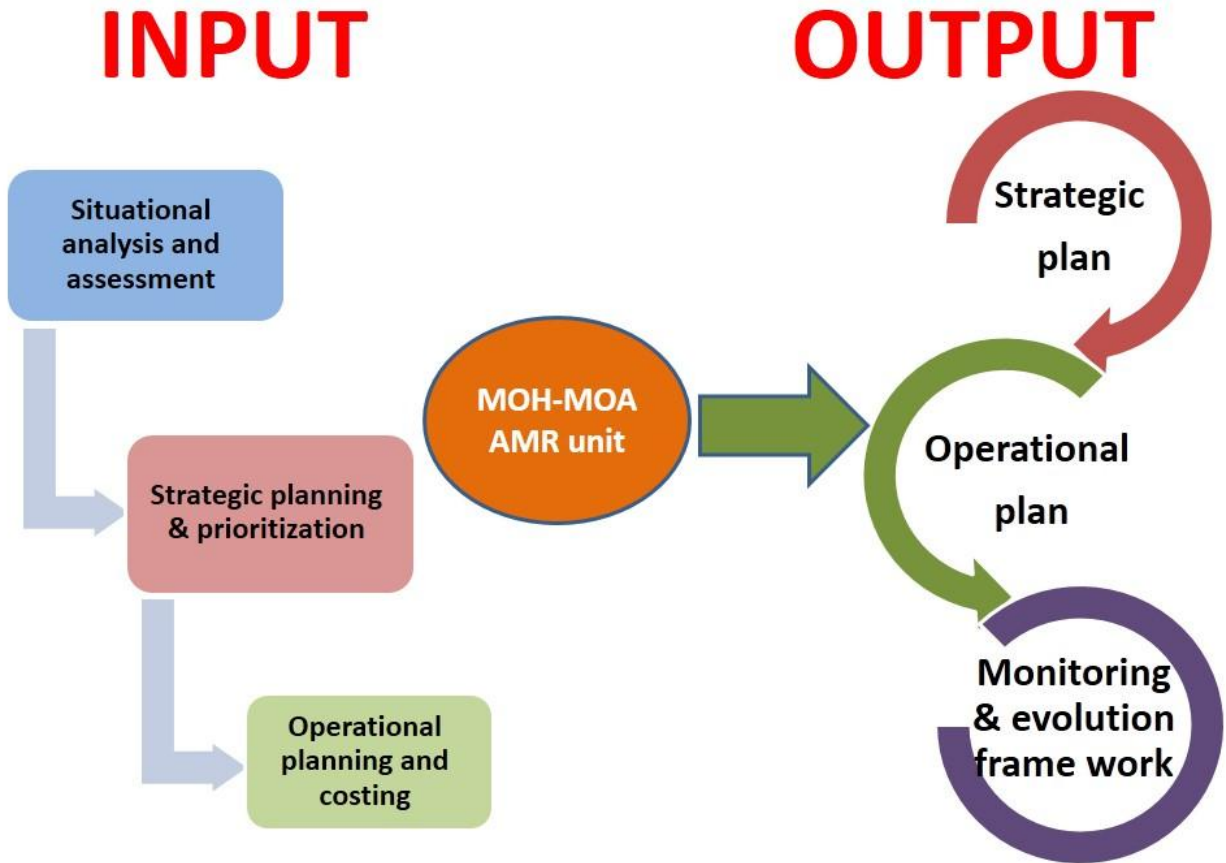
INPUT

OUTPUT

Situational analysis and assessment

Strategic planning & prioritization

Operational planning and costing

MOH-MOA AMR unit

Strategic plan

Operational plan

Monitoring & evolution frame work